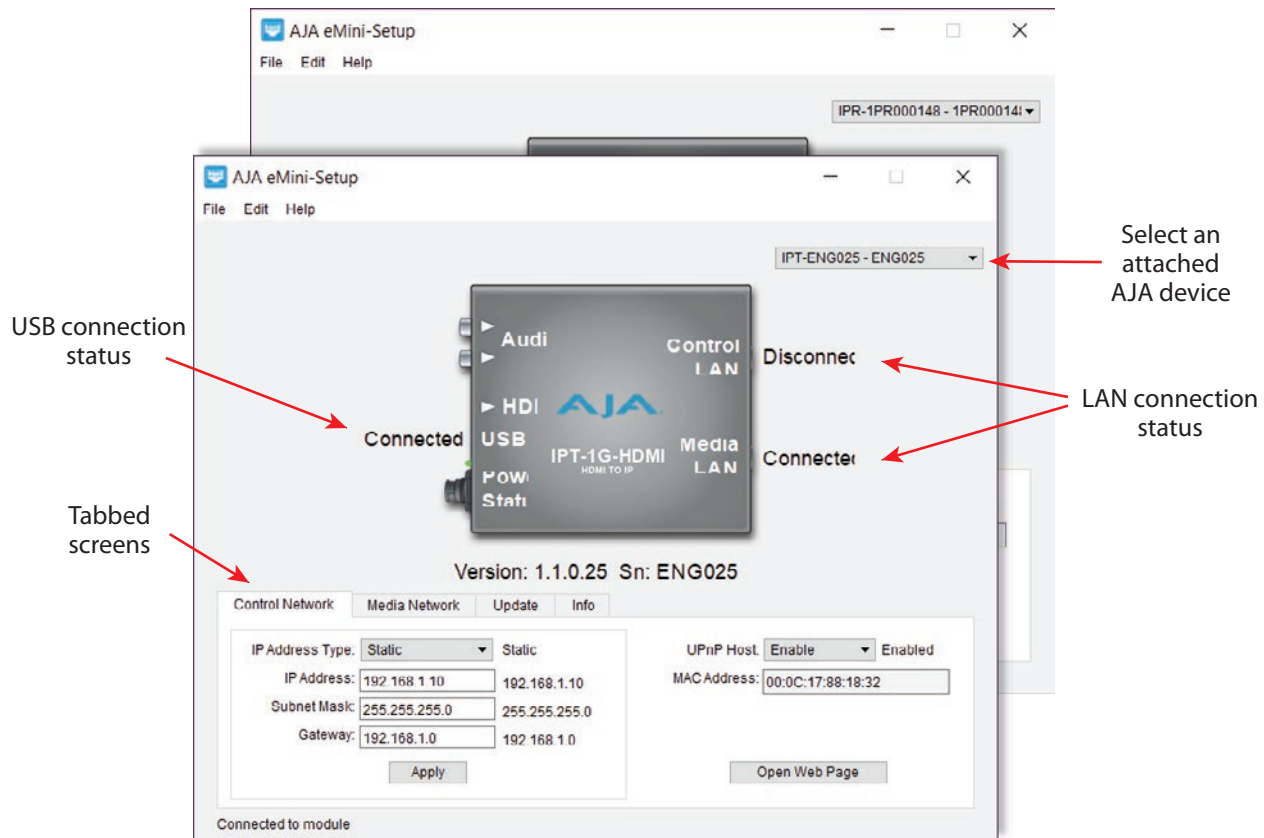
AJA eMini-Setup
File Edit Help
IPR-1PR000148 - 1PR00014

AJA eMini-Setup
File Edit Help
IPT-ENG025 - ENG025

Select an attached AJA device

USB connection status

Audi
HDI
USB
Powe
Statı
Control LAN
Media LAN
AJA
IPT-1G-HDMI
HDMI TO IP

Connected
Disconnec
Connectec

LAN connection status

Tabbed screens

Version: 1.1.0.25 Sn: ENG025

Control Network | Media Network | Update | Info

IP Address Type: Static Static
IP Address: 192.168.1.10 192.168.1.10
Subnet Mask: 255.255.255.0 255.255.255.0
Gateway: 192.168.1.0 192.168.1.0
Apply

UPnP Host: Enable Enabled
MAC Address: 00:0C:17:88:18:32
Open Web Page

Connected to module